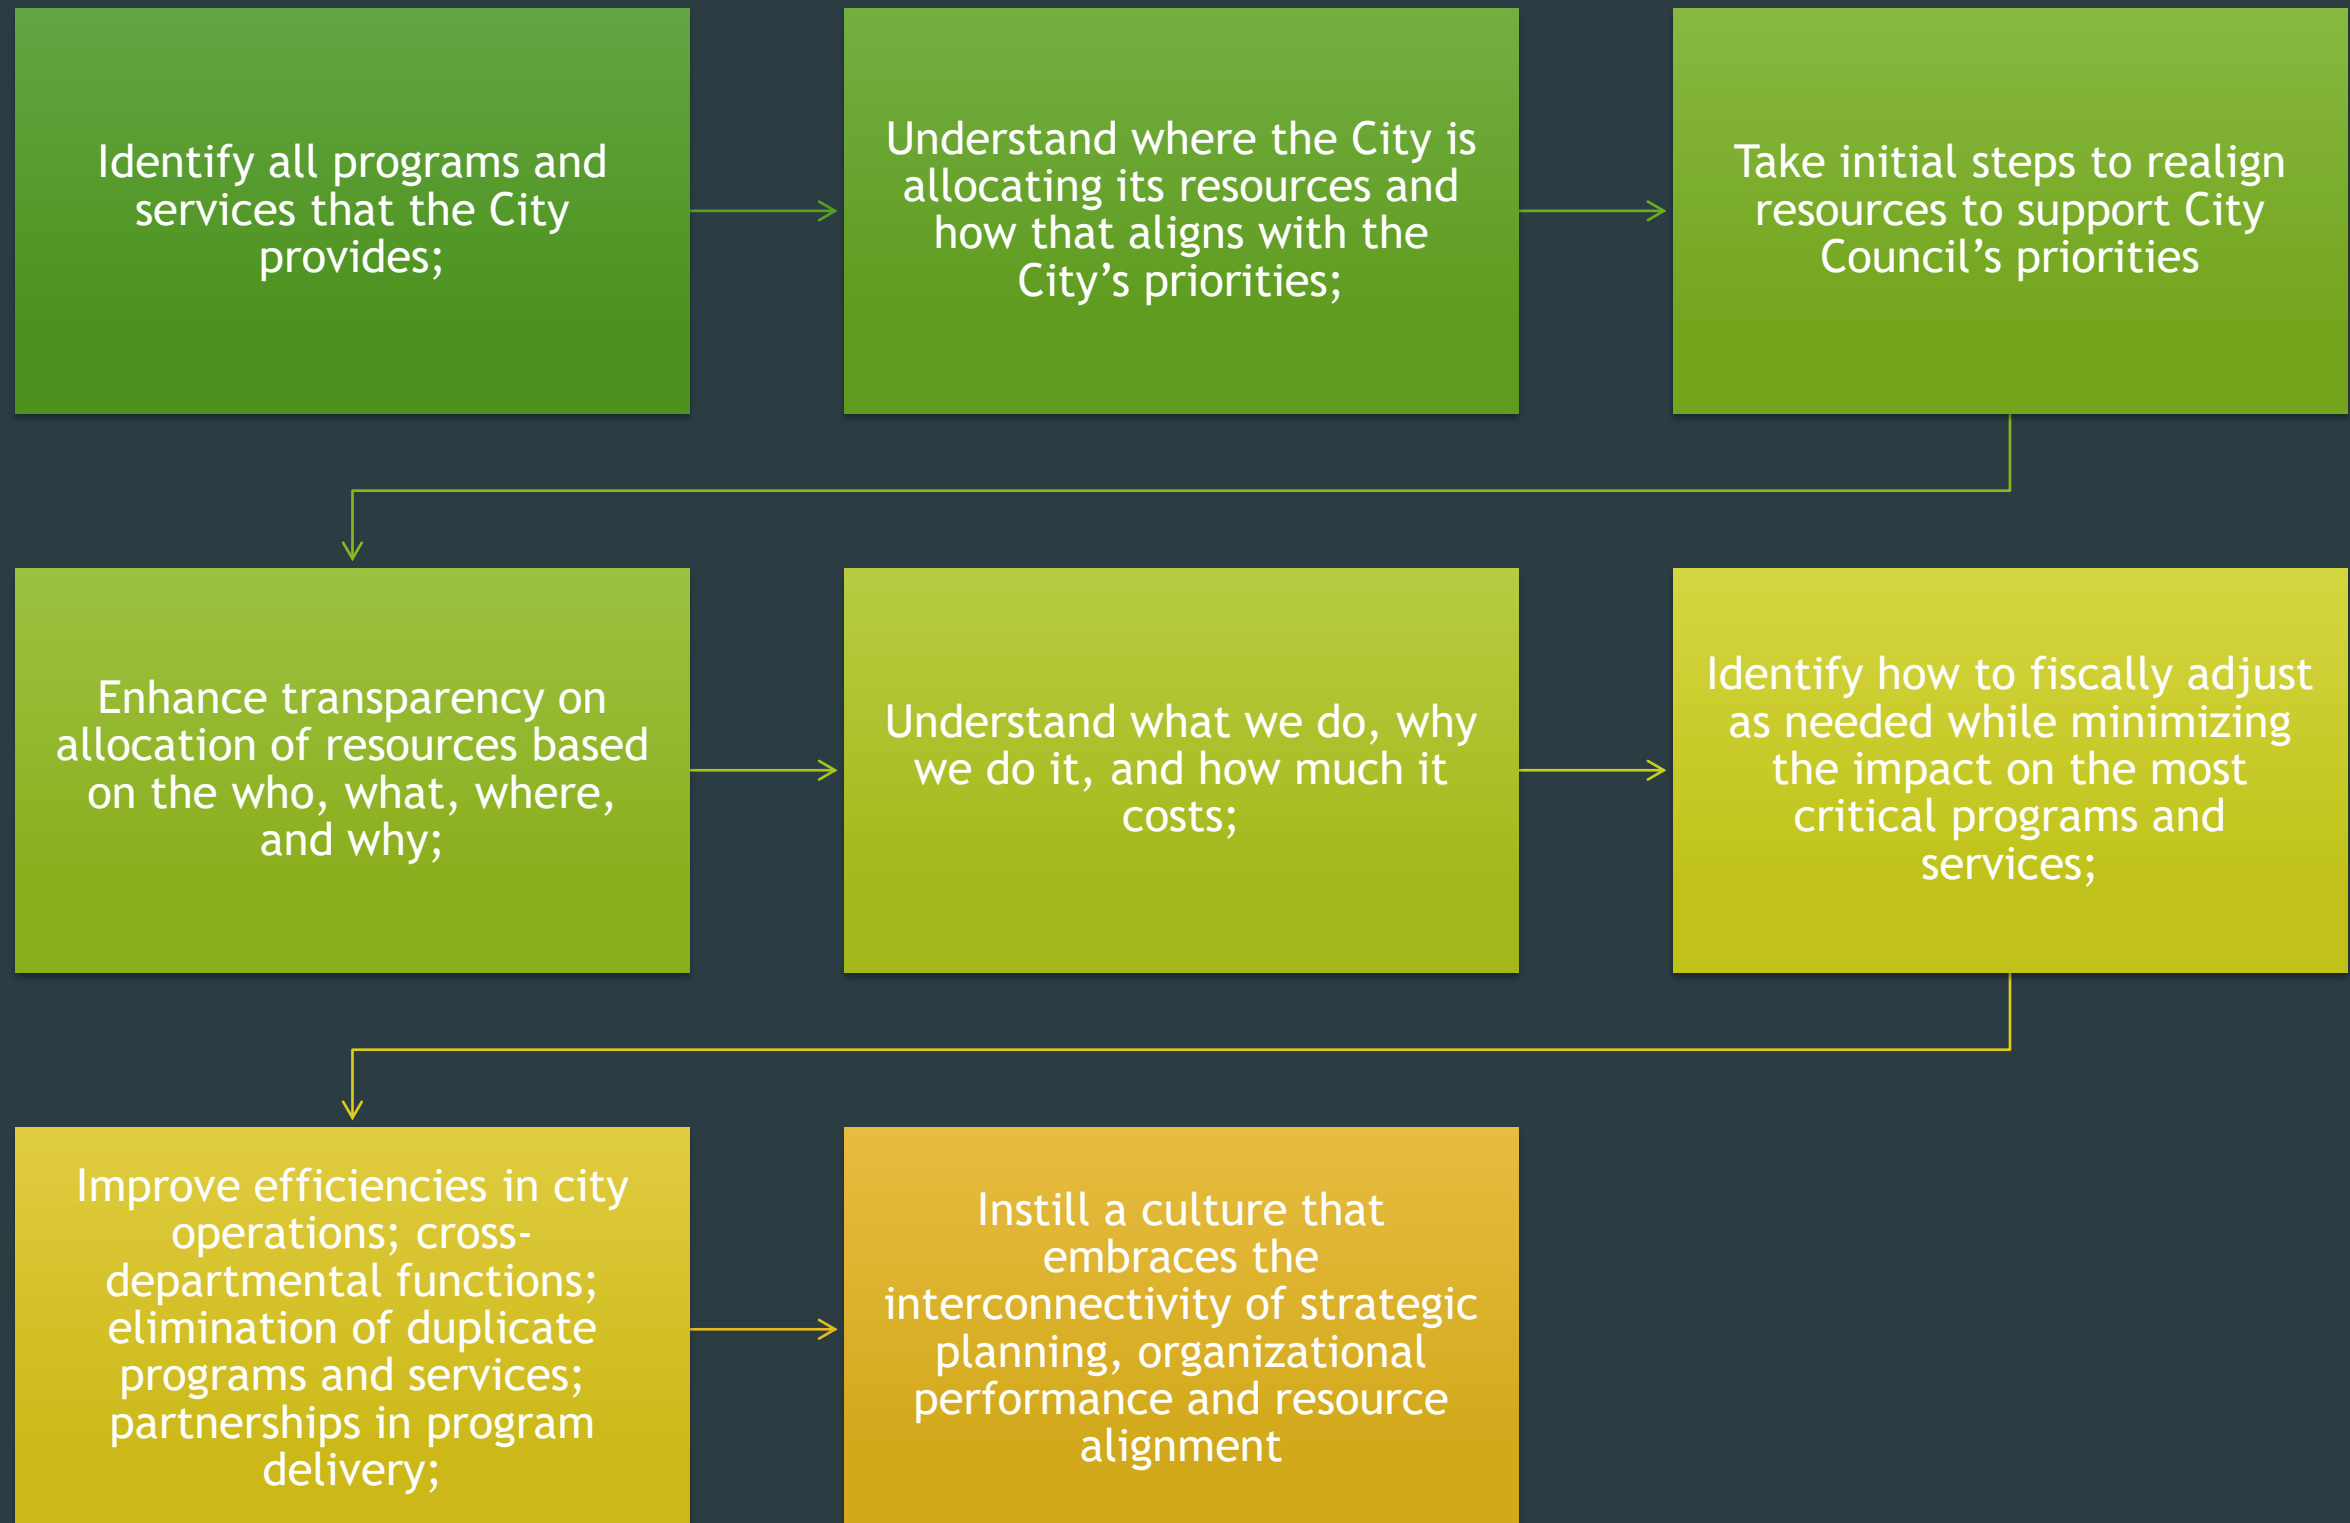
Identify all programs and services that the City provides;

Understand where the City is allocating its resources and how that aligns with the City's priorities;

Take initial steps to realign resources to support City Council's priorities

Enhance transparency on allocation of resources based on the who, what, where, and why;

Understand what we do, why we do it, and how much it costs;

Identify how to fiscally adjust as needed while minimizing the impact on the most critical programs and services;

Improve efficiencies in city operations; cross-departmental functions; elimination of duplicate programs and services; partnerships in program delivery;

Instill a culture that embraces the interconnectivity of strategic planning, organizational performance and resource alignment